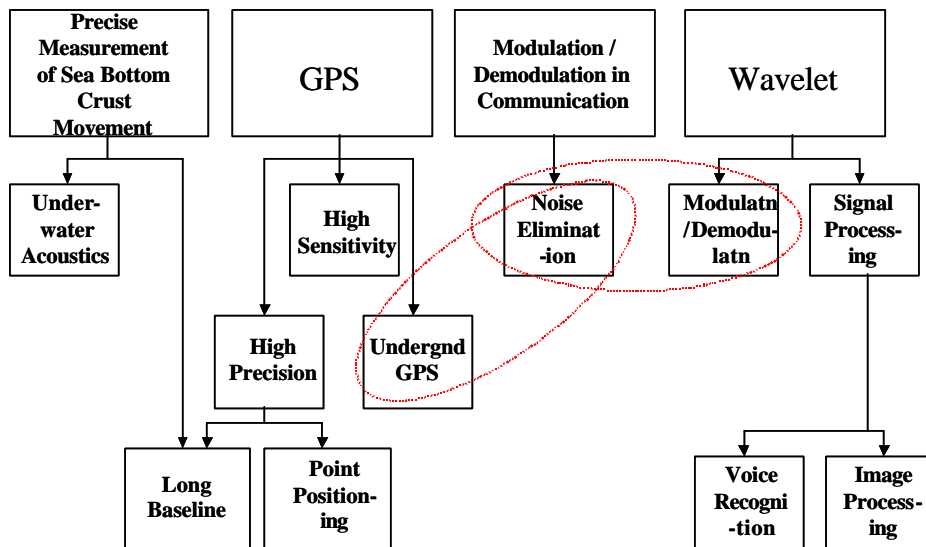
Precise Measurement of Sea Bottom Crust Movement

GPS

Modulation / Demodulation in Communication

Wavelet

Under-water Acoustics

High Sensitivity

Noise Eliminat-ion

Modulatn /Demodu-latn

Signal Process-ing

High Precision

Undergnd GPS

Long Baseline

Point Position-ing

Voice Recogni-tion

Image Process-ing